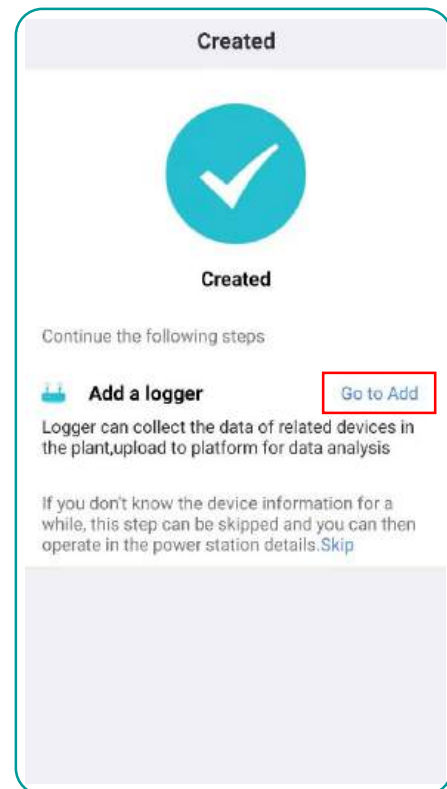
Created

Created

Continue the following steps

Add a logger

Go to Add

Logger can collect the data of related devices in the plant,upload to platform for data analysis

If you don't know the device information for a while, this step can be skipped and you can then operate in the power station details.Skip